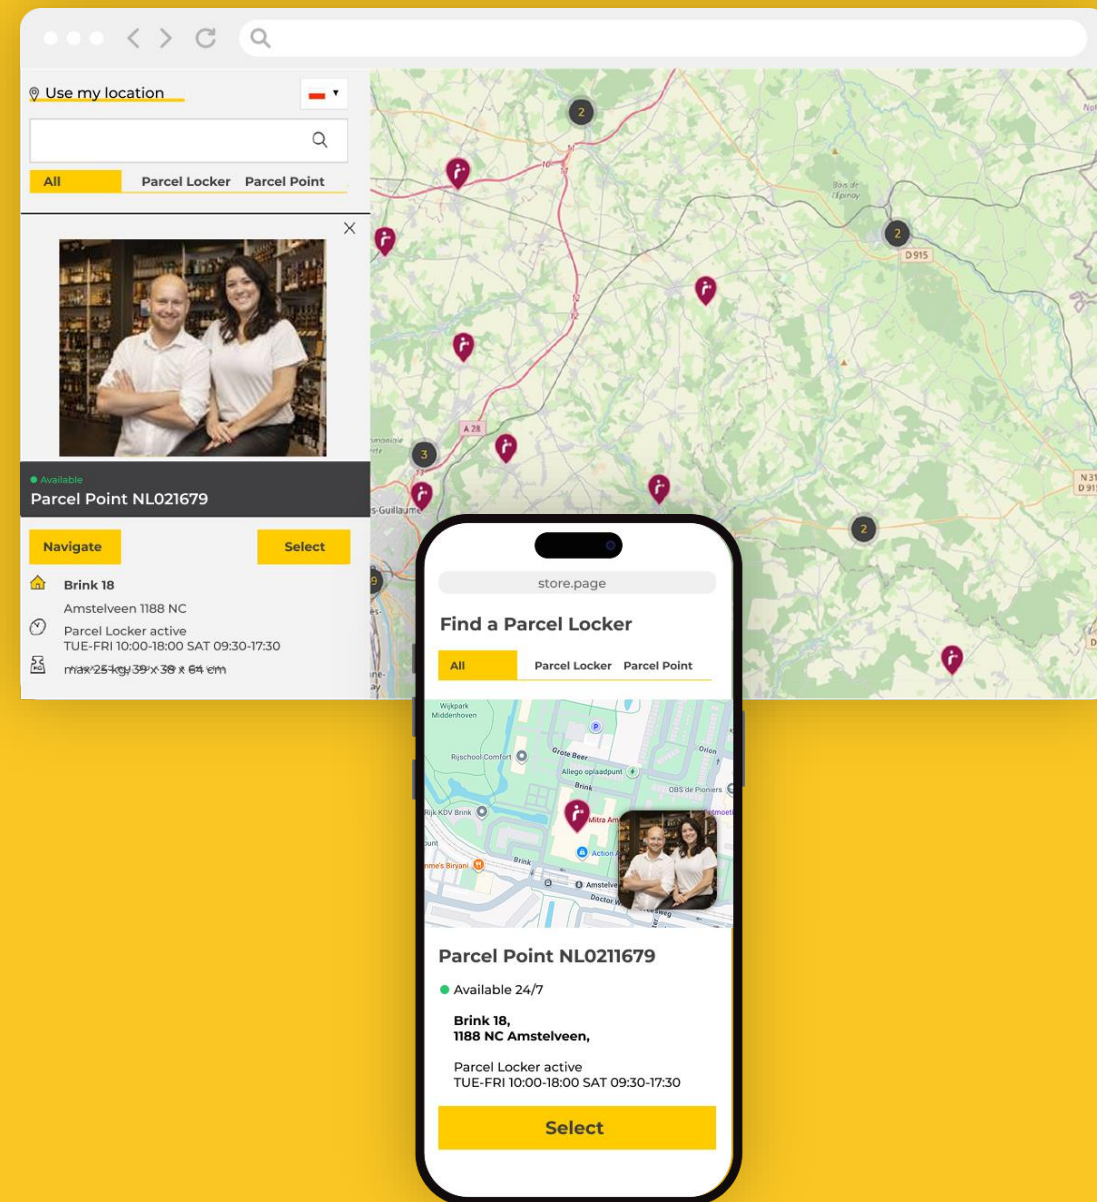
Use my location

All | Parcel Locker | Parcel Point

Available
Parcel Point NL021679

Navigate | Select

Brink 18
Amstelveen 1188 NC
Parcel Locker active
TUE-FRI 10:00-18:00 SAT 09:30-17:30
max 25 kg, 39 x 38 x 64 cm

2
D 915
2
A 28
3
2
N 31
D 91

store.page

Find a Parcel Locker

All | Parcel Locker | Parcel Point

Wijkpark Middenhoven
Rijschool Comfort
Grote Beer
Orion
Allego oplaadpunt
Brink
OBS de Pioniers
Rijk KDV Brink
Mitra
Action
Brink
Amstelve

Parcel Point NL0211679

Available 24/7

Brink 18,
1188 NC Amstelveen,

Parcel Locker active
TUE-FRI 10:00-18:00 SAT 09:30-17:30

Select